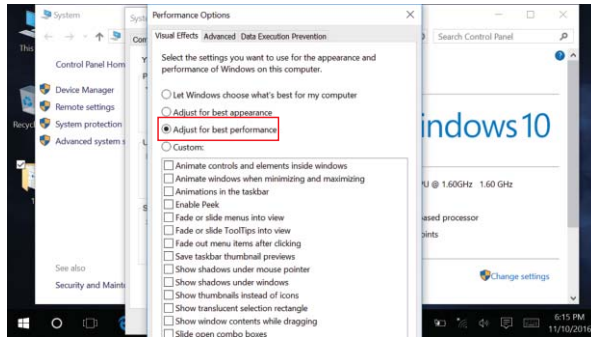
System

Syst

Performance Options

Visual Effects | Advanced | Data Execution Prevention

Search Control Panel

This

Control Panel Hom

Device Manager

Remote settings

System protection

Advanced system s

Recyc

Select the settings you want to use for the appearance and performance of Windows on this computer.

Let Windows choose what's best for my computer

Adjust for best appearance

Adjust for best performance

Custom:

Animate controls and elements inside windows

Animate windows when minimizing and maximizing

Animations in the taskbar

Enable Peek

Fade or slide menus into view

Fade or slide ToolTips into view

Fade out menu items after clicking

Save taskbar thumbnail previews

Show shadows under mouse pointer

Show shadows under windows

Show thumbnails instead of icons

Show translucent selection rectangle

Show window contents while dragging

Slide open combo boxes

indows 10

U @ 1.60GHz 1.60 GHz

ased processor

ints

Change settings

See also

Security and Mainte

6:15 PM
11/10/2016